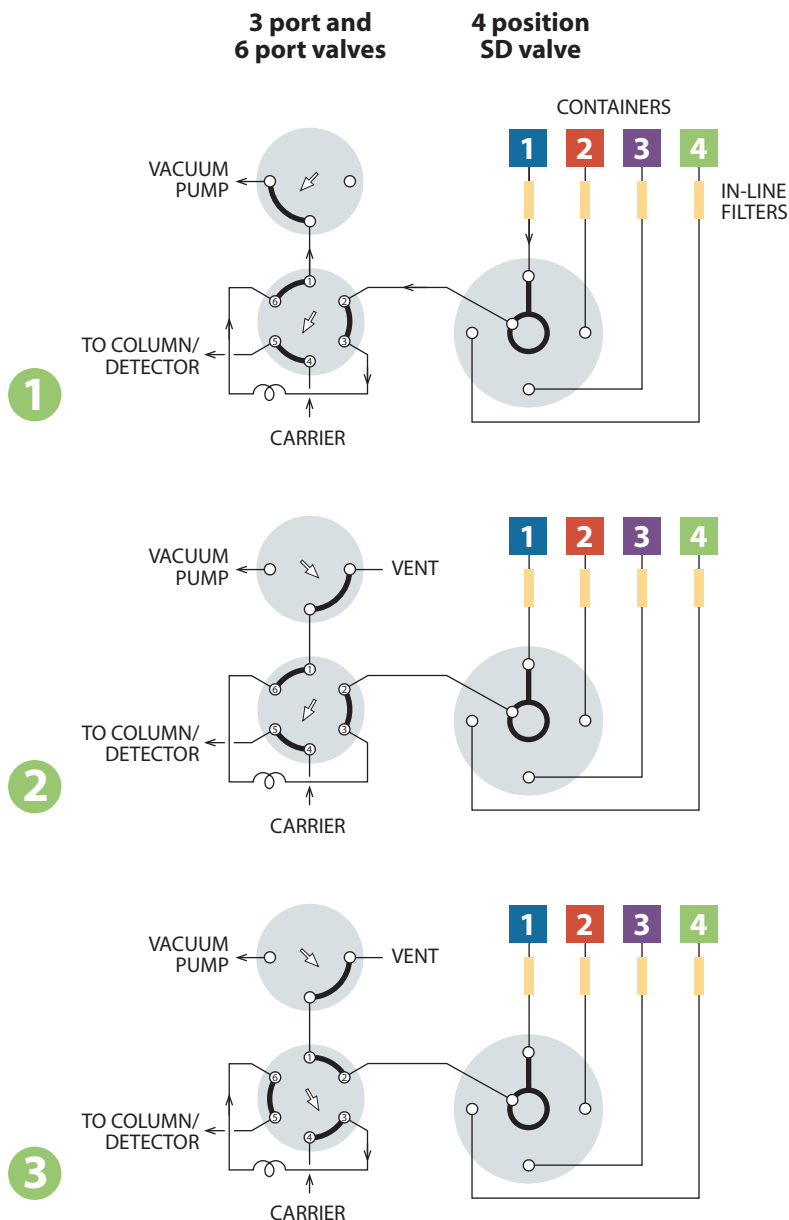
3 port and 6 port valves

4 position SD valve

CONTAINERS

1 2 3 4

IN-LINE FILTERS

VACUUM PUMP

1 2 3 4 5 6

TO COLUMN/ DETECTOR

CARRIER

1

1 2 3 4

VACUUM PUMP

VENT

1 2 3 4 5 6

TO COLUMN/ DETECTOR

CARRIER

2

1 2 3 4

VACUUM PUMP

VENT

1 2 3 4 5 6

TO COLUMN/ DETECTOR

CARRIER

3